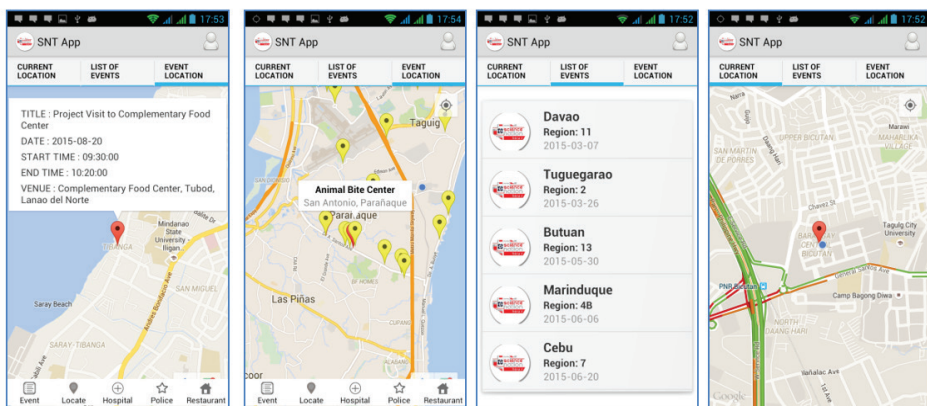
17:53

SNT App

CURRENT LOCATION | LIST OF EVENTS | EVENT LOCATION

TITLE : Project Visit to Complementary Food Center

DATE : 2015-08-20

START TIME : 09:30:00

END TIME : 10:20:00

VENUE : Complementary Food Center, Tubod, Lanao del Norte

Mindanao State University - Iligan

Saray Beach

SAN MIGUEL

SARAY-TIBANGA

Event Locate Hospital Police Restaurant

17:54

SNT App

CURRENT LOCATION | LIST OF EVENTS | EVENT LOCATION

Taguig

Animal Bite Center

San Antonio, Parañaque

Parañaque

Las Piñas

Event Locate Hospital Police Restaurant

17:52

SNT App

CURRENT LOCATION | LIST OF EVENTS | EVENT LOCATION

Davao
Region: 11
2015-03-07

Tuguegarao
Region: 2
2015-03-26

Butuan
Region: 13
2015-05-30

Marinduque
Region: 4B
2015-06-06

Cebu
Region: 7
2015-06-20

17:52

SNT App

CURRENT LOCATION | LIST OF EVENTS | EVENT LOCATION

UPPER BICUTAN

SAN MARTIN DE PORRES

MAHARLIKA VILLAGE

Taguig City University

PNR Bicutan

Camp Bagong Diwa

NORTH DAANG HARI

General Santos Ave

Google